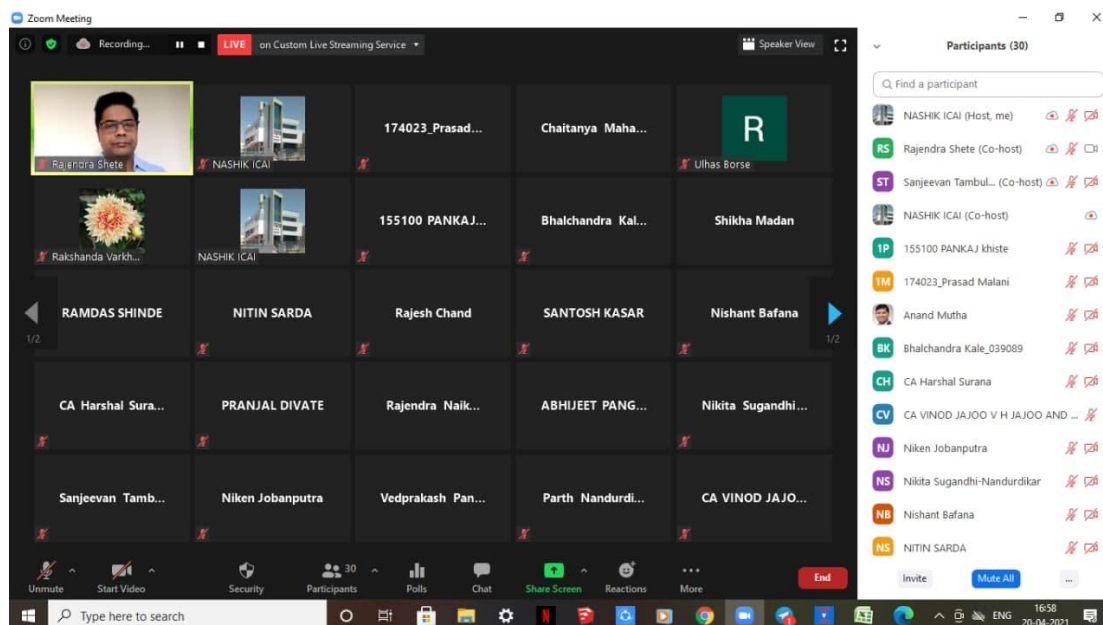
Zoom Meeting

Recording...

LIVE on Custom Live Streaming Service

Speaker View

Rajendra Shete

NASHIK ICAI

174023_Prasad...

Chaitanya Maha...

R

Ulhas Borse

Rakshanda Varkh...

NASHIK ICAI

155100 PANKAJ...

Bhalchandra Kal...

Shikha Madan

1/2

RAMDAS SHINDE

NITIN SARDA

Rajesh Chand

SANTOSH KASAR

Nishant Bafana

1/2

CA Harshal Sura...

PRANJAL DIVATE

Rajendra Naik...

ABHIJEET PANG...

Nikita Sugandhi...

Sanjeevan Tamb...

Niken Jobanputra

Vedprakash Pan...

Parth Nandurdi...

CA VINOD JAJO...

Unmute

Start Video

Security

30

Participants

Polls

Chat

Share Screen

Reactions

More

End

Participants (30)

Find a participant

NASHIK ICAI (Host, me)

RS Rajendra Shete (Co-host)

ST Sanjeevan Tambul... (Co-host)

NASHIK ICAI (Co-host)

1P 155100 PANKAJ khiste

1M 174023_Prasad Malani

Anand Mutha

BK Bhalchandra Kale_039089

CH CA Harshal Surana

CV CA VINOD JAJOO V H JAJOO AND ...

NJ Niken Jobanputra

NS Nikita Sugandhi-Nandurdikar

NB Nishant Bafana

NS NITIN SARDA

Invite

Mute All

...

Type here to search

ENG

16:58

20-04-2021